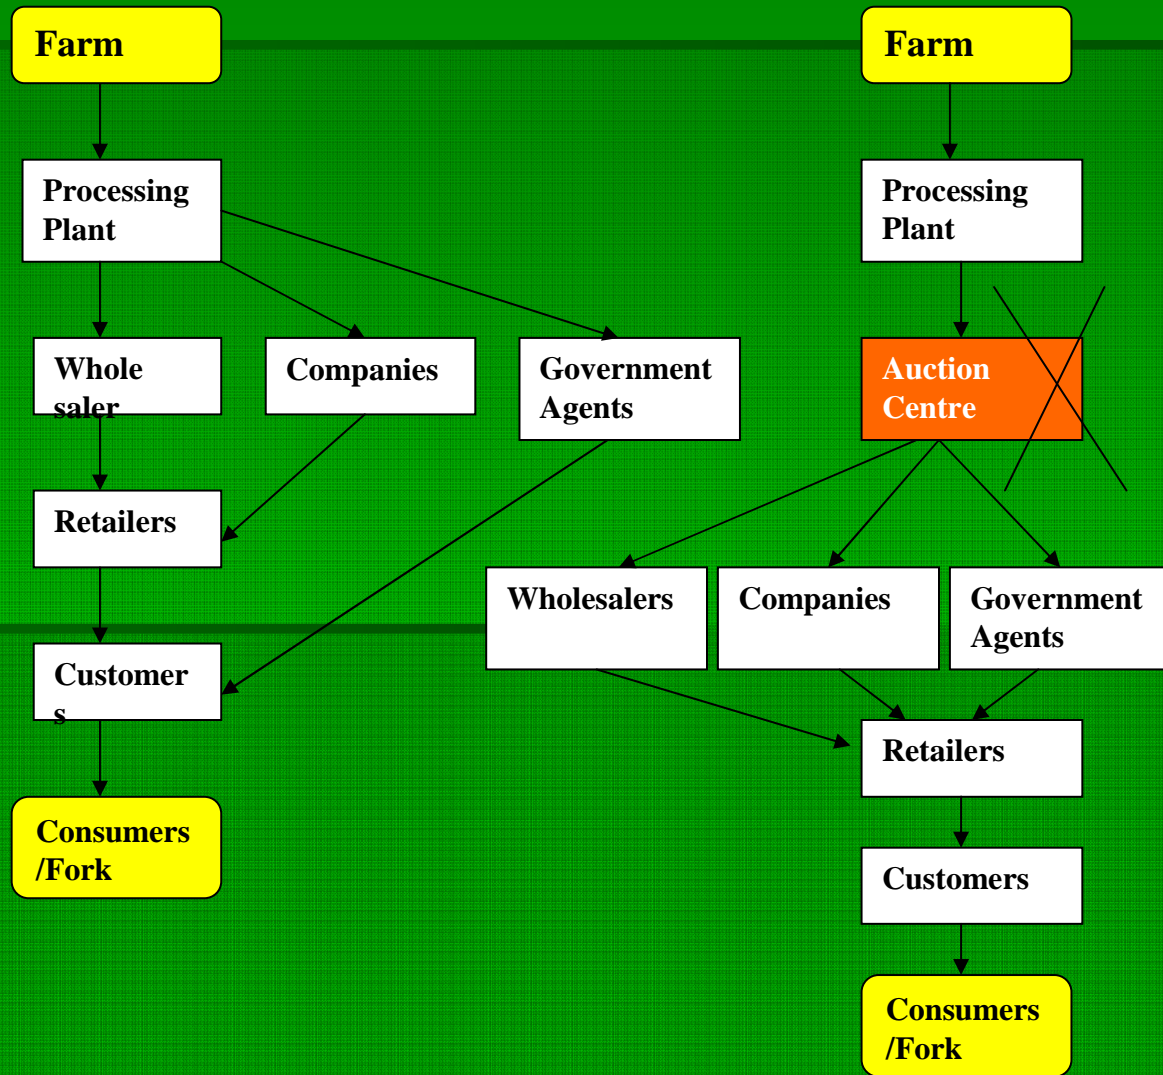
Farm

Processing Plant

Whole saler

Companies

Government Agents

Retailers

Customer s

Consumers /Fork

Farm

Processing Plant

Auction Centre

Wholesalers

Companies

Government Agents

Retailers

Customers

Consumers /Fork